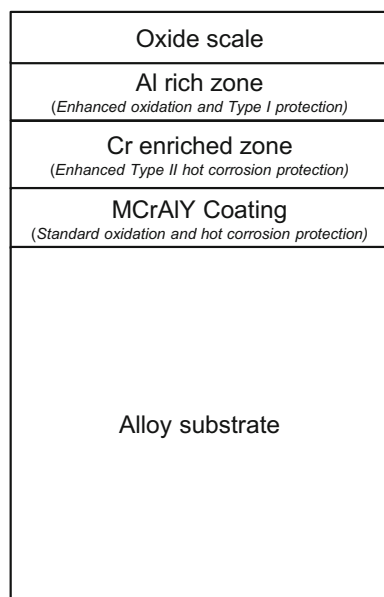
Oxide scale

Al rich zone
(Enhanced oxidation and Type I protection)

Cr enriched zone
(Enhanced Type II hot corrosion protection)

MCrAlY Coating
(Standard oxidation and hot corrosion protection)

Alloy substrate